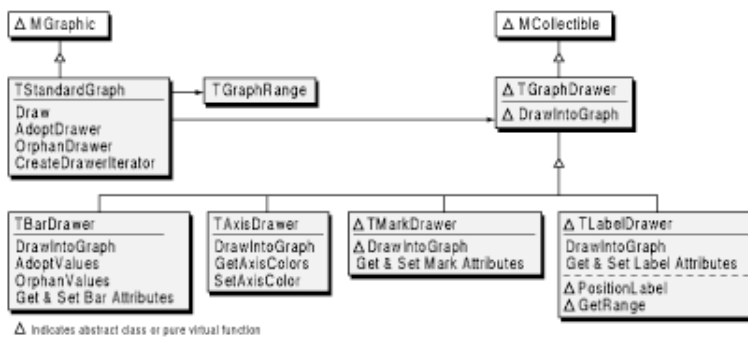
Δ MGraphic

TStandardGraph
Draw
AdoptDrawer
OrphanDrawer
CreateDrawerIterator

TGraphRange

Δ MCollectible

Δ TGraphDrawer
Δ DrawIntoGraph

TBarDrawer
DrawIntoGraph
AdoptValues
OrphanValues
Get & Set Bar Attributes

TAxisDrawer
DrawIntoGraph
GetAxisColors
SetAxisColor

Δ TMarkDrawer
Δ DrawIntoGraph
Get & Set Mark Attributes

Δ TLabelDrawer
DrawIntoGraph
Get & Set Label Attributes
Δ PositionLabel
Δ GetRange

Δ Indicates abstract class or pure virtual function